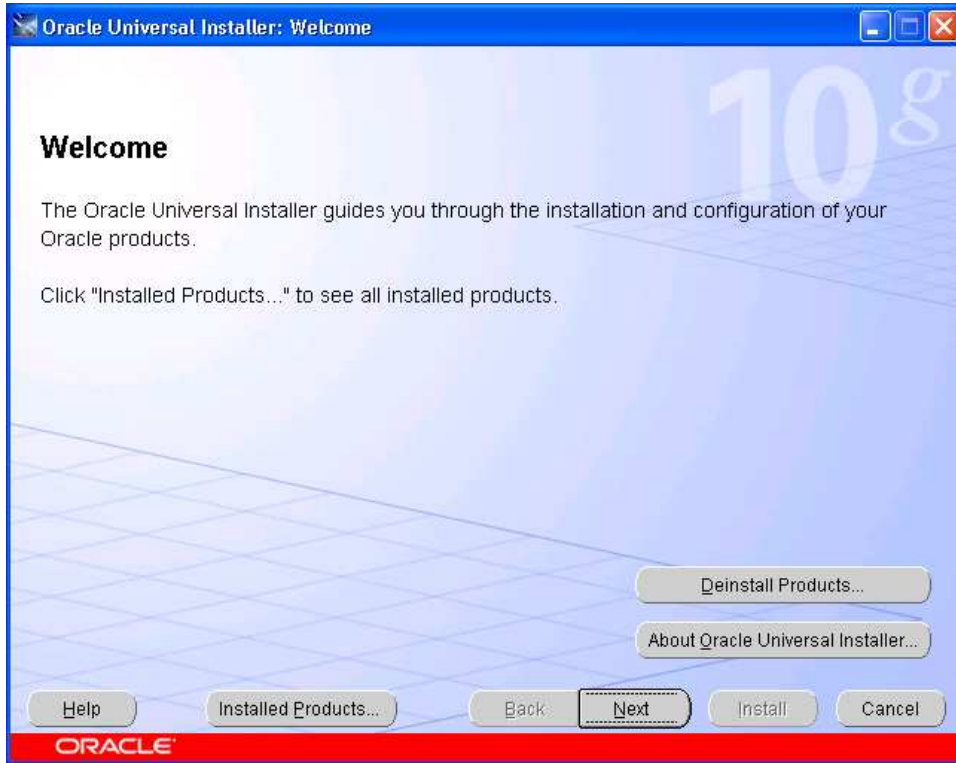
Oracle Universal Installer: Welcome

10g

Welcome

The Oracle Universal Installer guides you through the installation and configuration of your Oracle products.

Click "Installed Products..." to see all installed products.

Deinstall Products...

About Oracle Universal Installer...

Help

Installed Products...

Back

Next

Install

Cancel

ORACLE